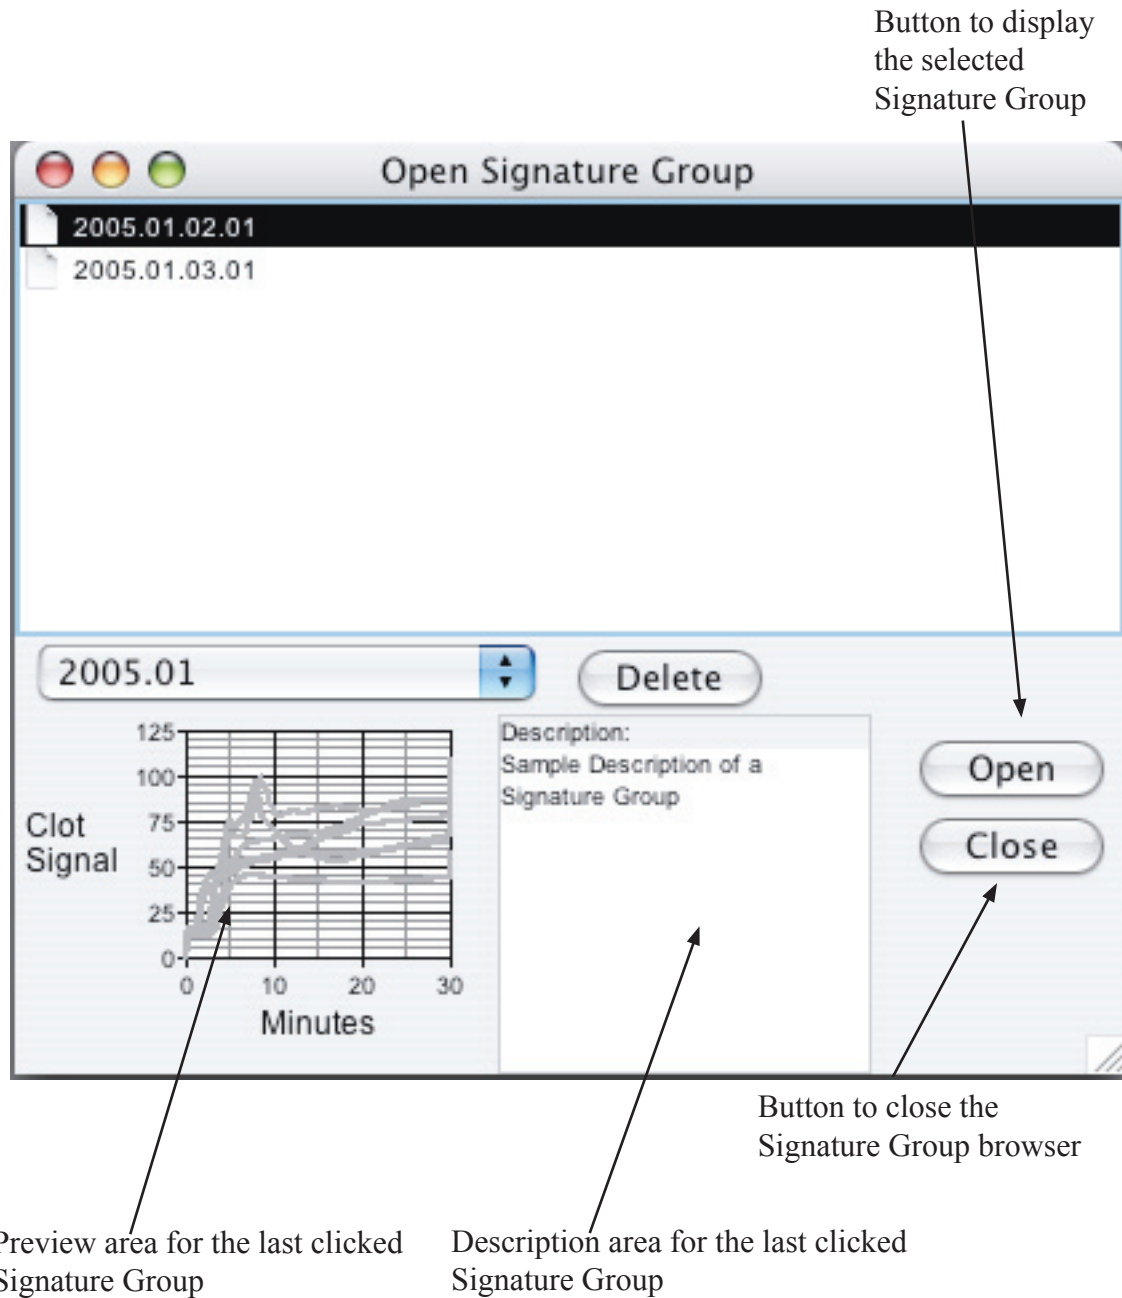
Button to display the selected Signature Group

Open Signature Group

2005.01.02.01

2005.01.03.01

2005.01

Delete

125

100

75

50

25

0

Clot Signal

0

10

20

30

Minutes

Description:

Sample Description of a Signature Group

Open

Close

Button to close the Signature Group browser

Preview area for the last clicked Signature Group

Description area for the last clicked Signature Group